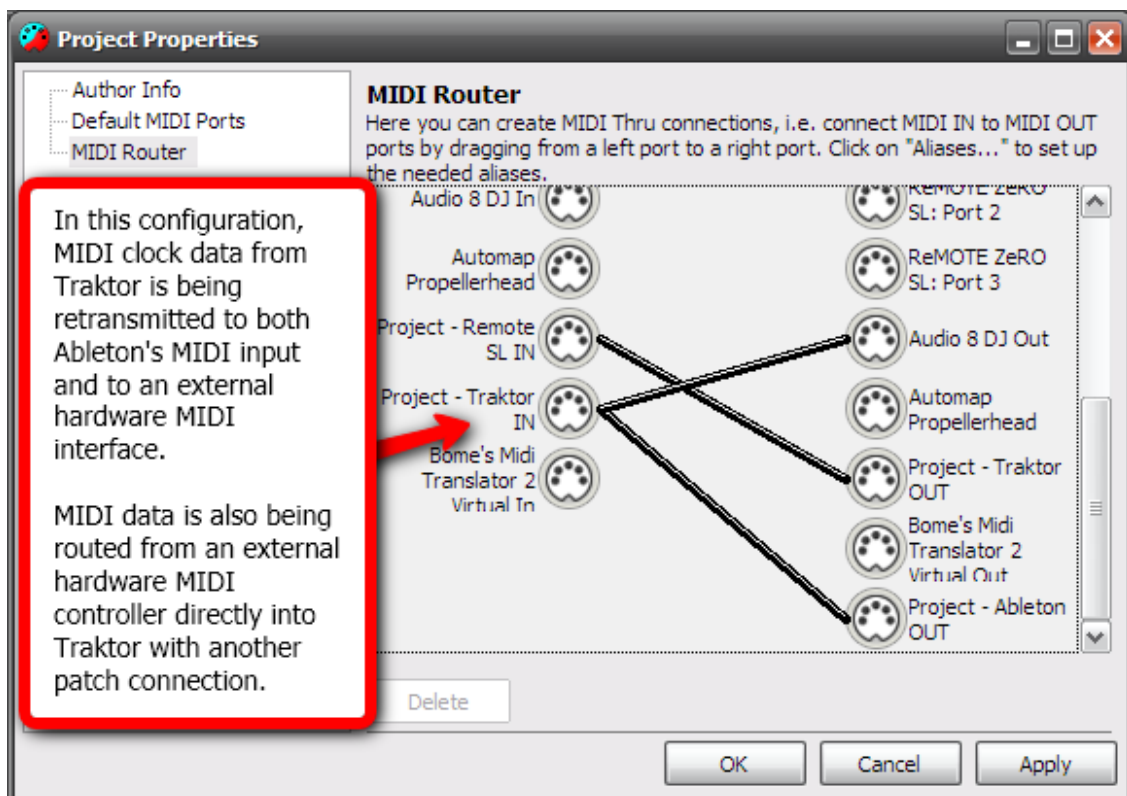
Project Properties

Author Info
Default MIDI Ports
MIDI Router

MIDI Router
Here you can create MIDI Thru connections, i.e. connect MIDI IN to MIDI OUT ports by dragging from a left port to a right port. Click on "Aliases..." to set up the needed aliases.

Audio 8 DJ In
Automap Propellerhead
Project - Remote SL IN
Project - Traktor IN
Bome's Midi Translator 2 Virtual In

ReMOTE ZeRO SL: Port 2
ReMOTE ZeRO SL: Port 3
Audio 8 DJ Out
Automap Propellerhead
Project - Traktor OUT
Bome's Midi Translator 2 Virtual Out
Project - Ableton OUT

In this configuration, MIDI clock data from Traktor is being retransmitted to both Ableton's MIDI input and to an external hardware MIDI interface.

MIDI data is also being routed from an external hardware MIDI controller directly into Traktor with another patch connection.

Delete

OK
Cancel
Apply